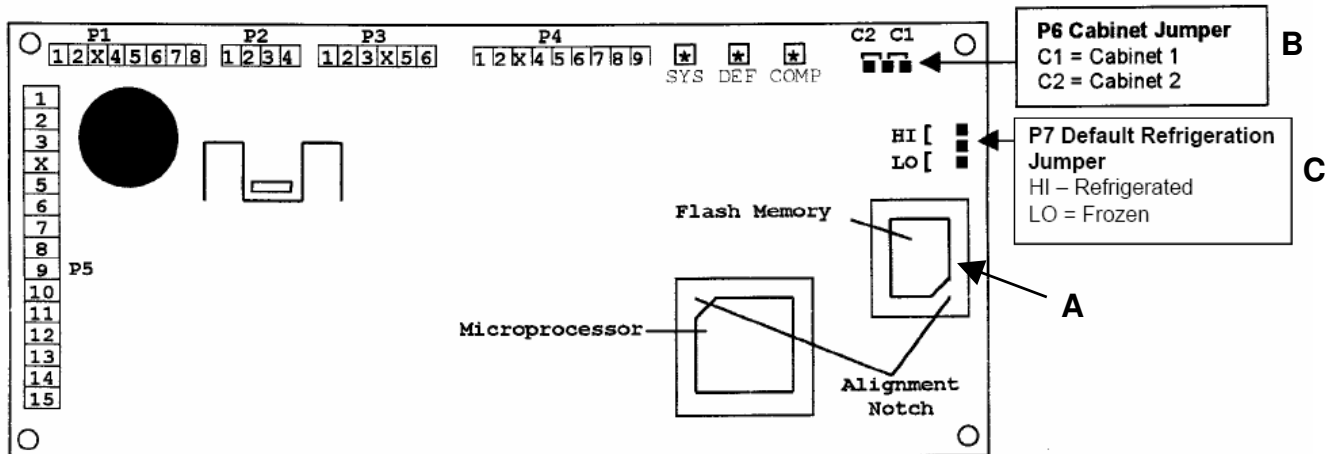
P1
1 2 X 4 5 6 7 8

P2
1 2 3 4

P3
1 2 3 X 5 6

P4
1 2 X 4 5 6 7 8 9

SYS DEF COMP

C2 C1

P6 Cabinet Jumper
C1 = Cabinet 1
C2 = Cabinet 2

B

HI [
LO [

P7 Default Refrigeration Jumper
HI – Refrigerated
LO = Frozen

C

1
2
3
X
5
6
7
8
9
10
11
12
13
14
15

P5

Flash Memory

A

Microprocessor

Alignment Notch